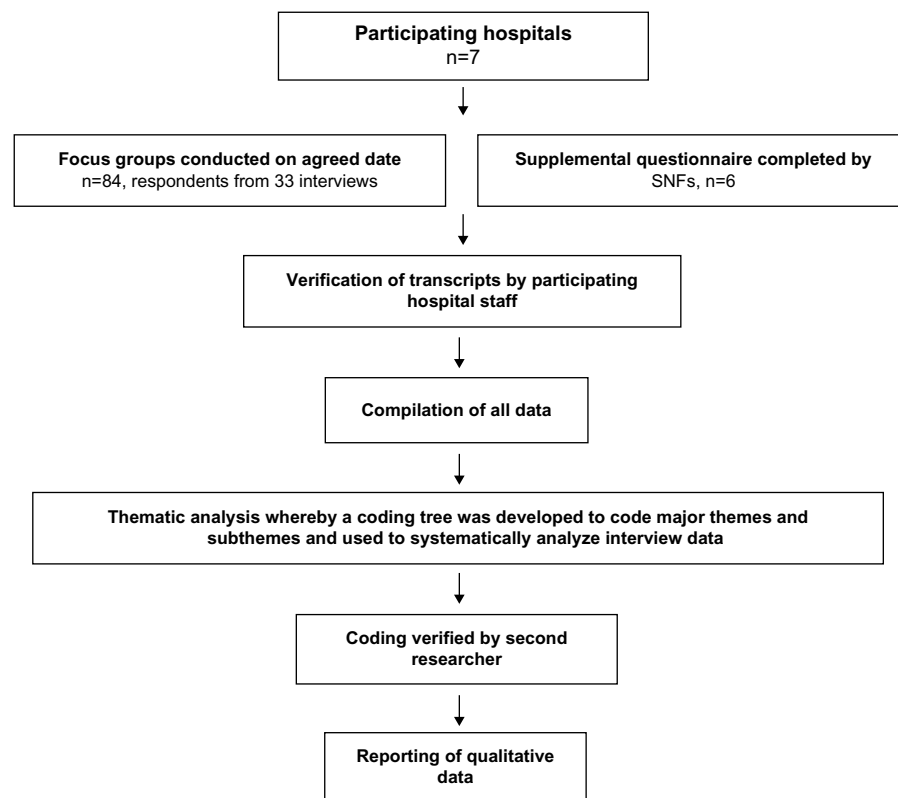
Participating hospitals
n=7

Focus groups conducted on agreed date
n=84, respondents from 33 interviews

Supplemental questionnaire completed by
SNFs, n=6

Verification of transcripts by participating hospital staff

Compilation of all data

Thematic analysis whereby a coding tree was developed to code major themes and subthemes and used to systematically analyze interview data

Coding verified by second researcher

Reporting of qualitative data